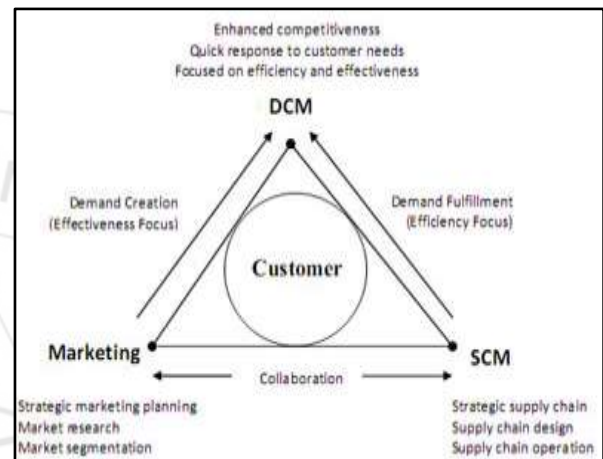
Enhanced competitiveness
Quick response to customer needs
Focused on efficiency and effectiveness

DCM

Demand Creation
(Effectiveness Focus)

Demand Fulfillment
(Efficiency Focus)

Customer

Marketing

SCM

Collaboration

Strategic marketing planning
Market research
Market segmentation

Strategic supply chain
Supply chain design
Supply chain operation